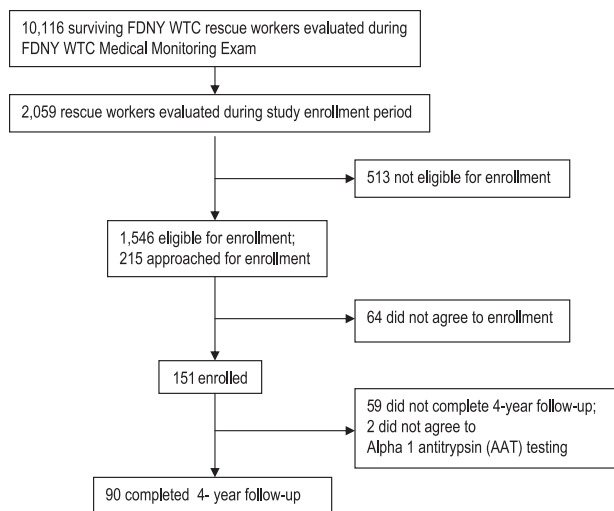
10,116 surviving FDNY WTC rescue workers evaluated during FDNY WTC Medical Monitoring Exam

2,059 rescue workers evaluated during study enrollment period

513 not eligible for enrollment

1,546 eligible for enrollment; 215 approached for enrollment

64 did not agree to enrollment

151 enrolled

59 did not complete 4-year follow-up; 2 did not agree to Alpha 1 antitrypsin (AAT) testing

90 completed 4- year follow-up